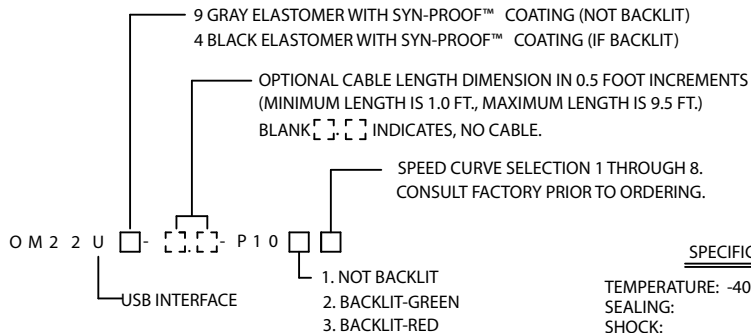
9 GRAY ELASTOMER WITH SYN-PROOF™ COATING (NOT BACKLIT)
4 BLACK ELASTOMER WITH SYN-PROOF™ COATING (IF BACKLIT)

OPTIONAL CABLE LENGTH DIMENSION IN 0.5 FOOT INCREMENTS
(MINIMUM LENGTH IS 1.0 FT., MAXIMUM LENGTH IS 9.5 FT.)
BLANK [ ].[ ] INDICATES, NO CABLE.

SPEED CURVE SELECTION 1 THROUGH 8.
CONSULT FACTORY PRIOR TO ORDERING.

O M 2 2 U [ ]- [ ].[ ]- P 1 0 [ ] [ ]

USB INTERFACE

1. NOT BACKLIT
2. BACKLIT-GREEN
3. BACKLIT-RED

SPECIFIC

TEMPERATURE: -40
SEALING:
SHOCK: